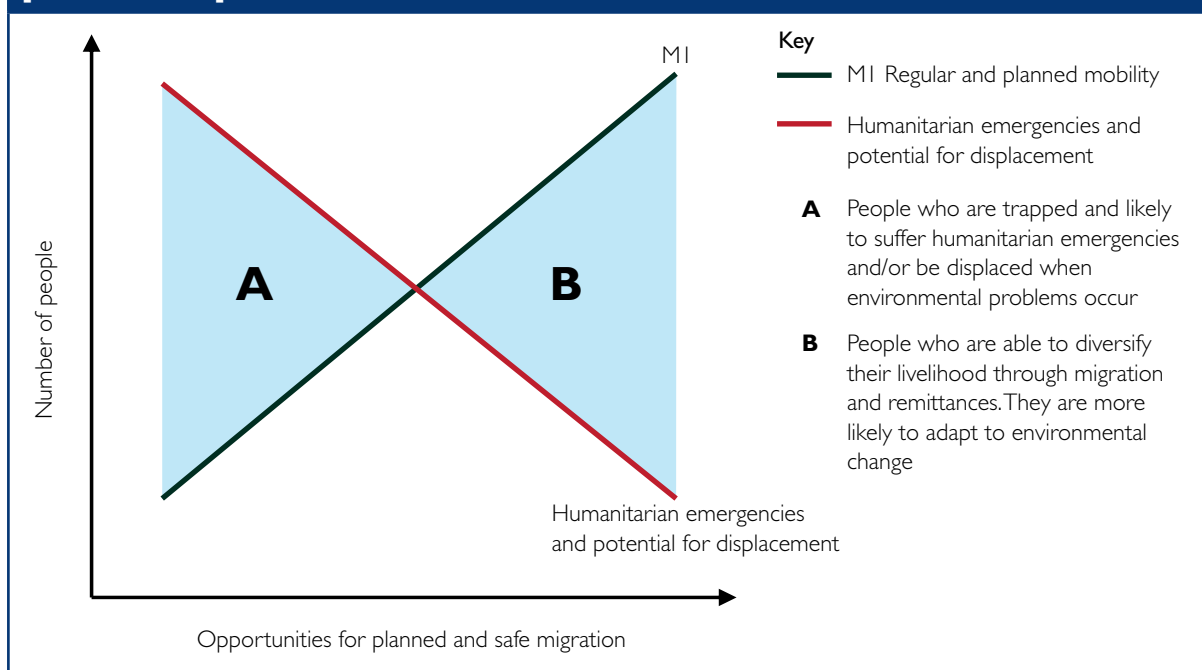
M1

A

B

Humanitarian emergencies and potential for displacement

Number of people

Opportunities for planned and safe migration

Key

M1 Regular and planned mobility

Humanitarian emergencies and potential for displacement

**A** People who are trapped and likely to suffer humanitarian emergencies and/or be displaced when environmental problems occur

**B** People who are able to diversify their livelihood through migration and remittances. They are more likely to adapt to environmental change